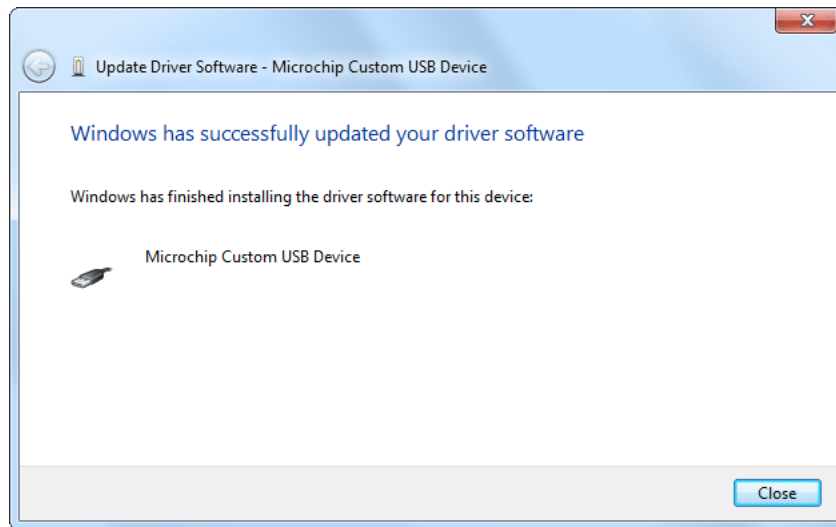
Update Driver Software - Microchip Custom USB Device

Windows has successfully updated your driver software

Windows has finished installing the driver software for this device:

Microchip Custom USB Device

Close